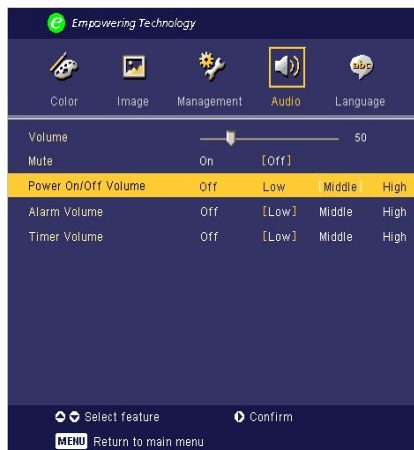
Empowering Technology

Color Image Management Audio Language

| | | | | |
|---|---|---|---|---|
| Volume | | | 50 | |
| Mute | On | [Off] | | |
| Power On/Off Volume | Off | Low | [Middle] | High |
| Alarm Volume | Off | [Low] | Middle | High |
| Timer Volume | Off | [Low] | Middle | High |

Select feature Confirm

MENU Return to main menu